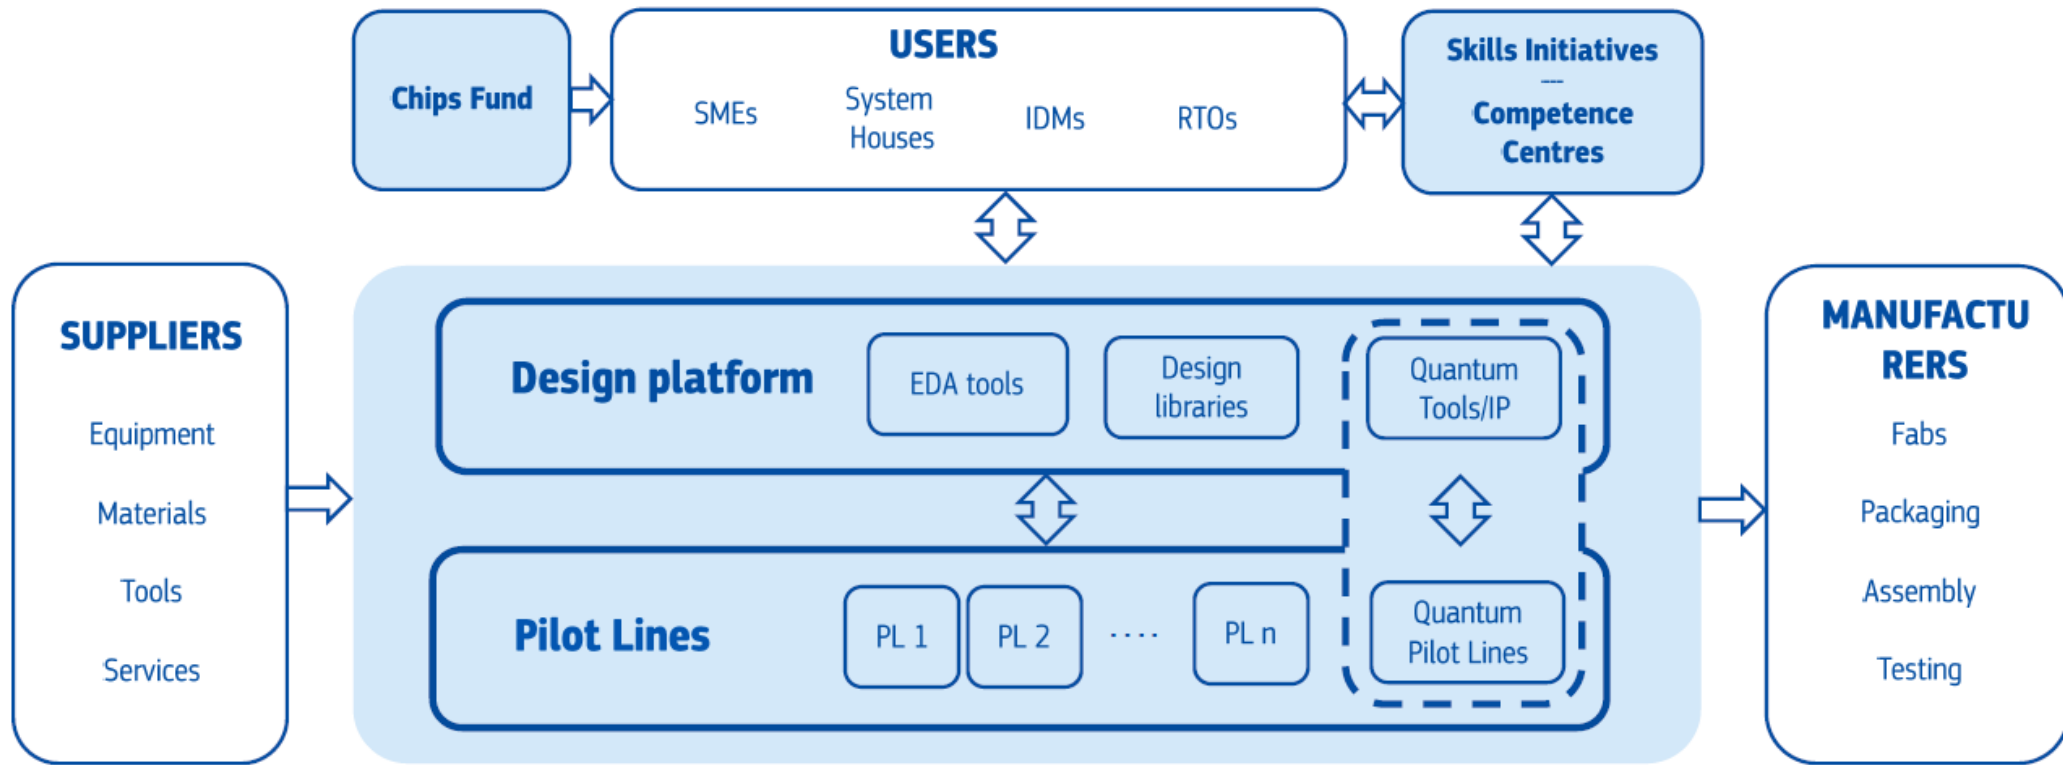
Chips Fund

USERS

SMEs

System Houses

IDMs

RTOs

Skills Initiatives
---
Competence Centres

SUPPLIERS

Equipment

Materials

Tools

Services

Design platform

EDA tools

Design libraries

Quantum Tools/IP

Pilot Lines

PL 1

PL 2

....

PL n

Quantum Pilot Lines

MANUFACTU RERS

Fabs

Packaging

Assembly

Testing